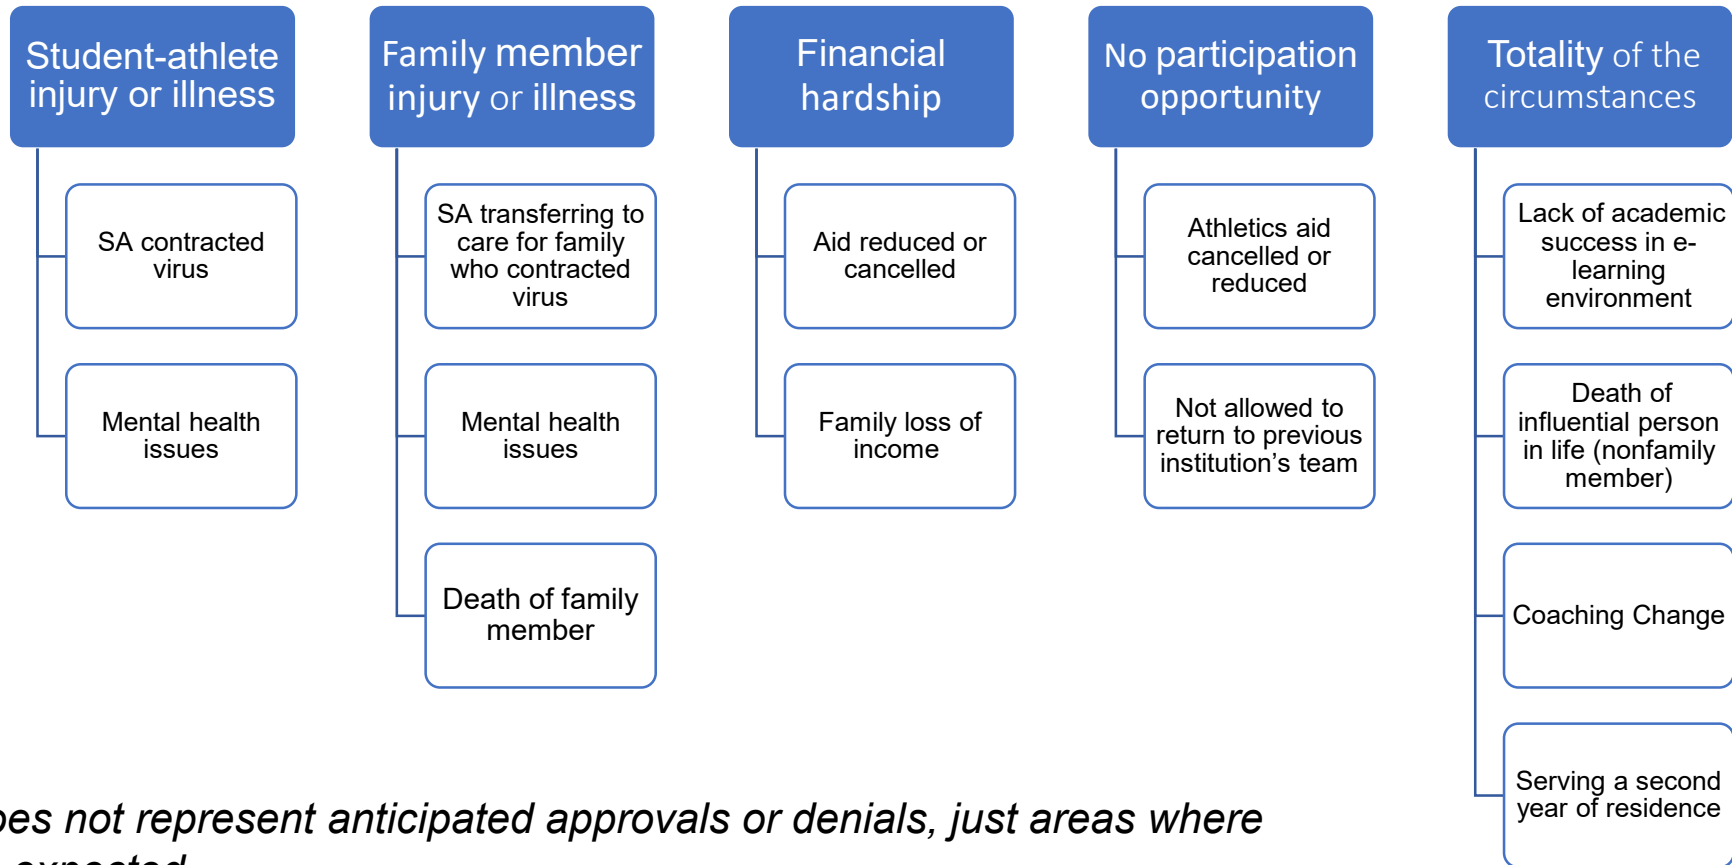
Student-athlete injury or illness

SA contracted virus

Mental health issues

Family member injury or illness

SA transferring to care for family who contracted virus

Mental health issues

Death of family member

Financial hardship

Aid reduced or cancelled

Family loss of income

No participation opportunity

Athletics aid cancelled or reduced

Not allowed to return to previous institution's team

Totality of the circumstances

Lack of academic success in e-learning environment

Death of influential person in life (nonfamily member)

Coaching Change

Serving a second year of residence

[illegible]es not represent anticipated approvals or denials, just areas where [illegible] expected